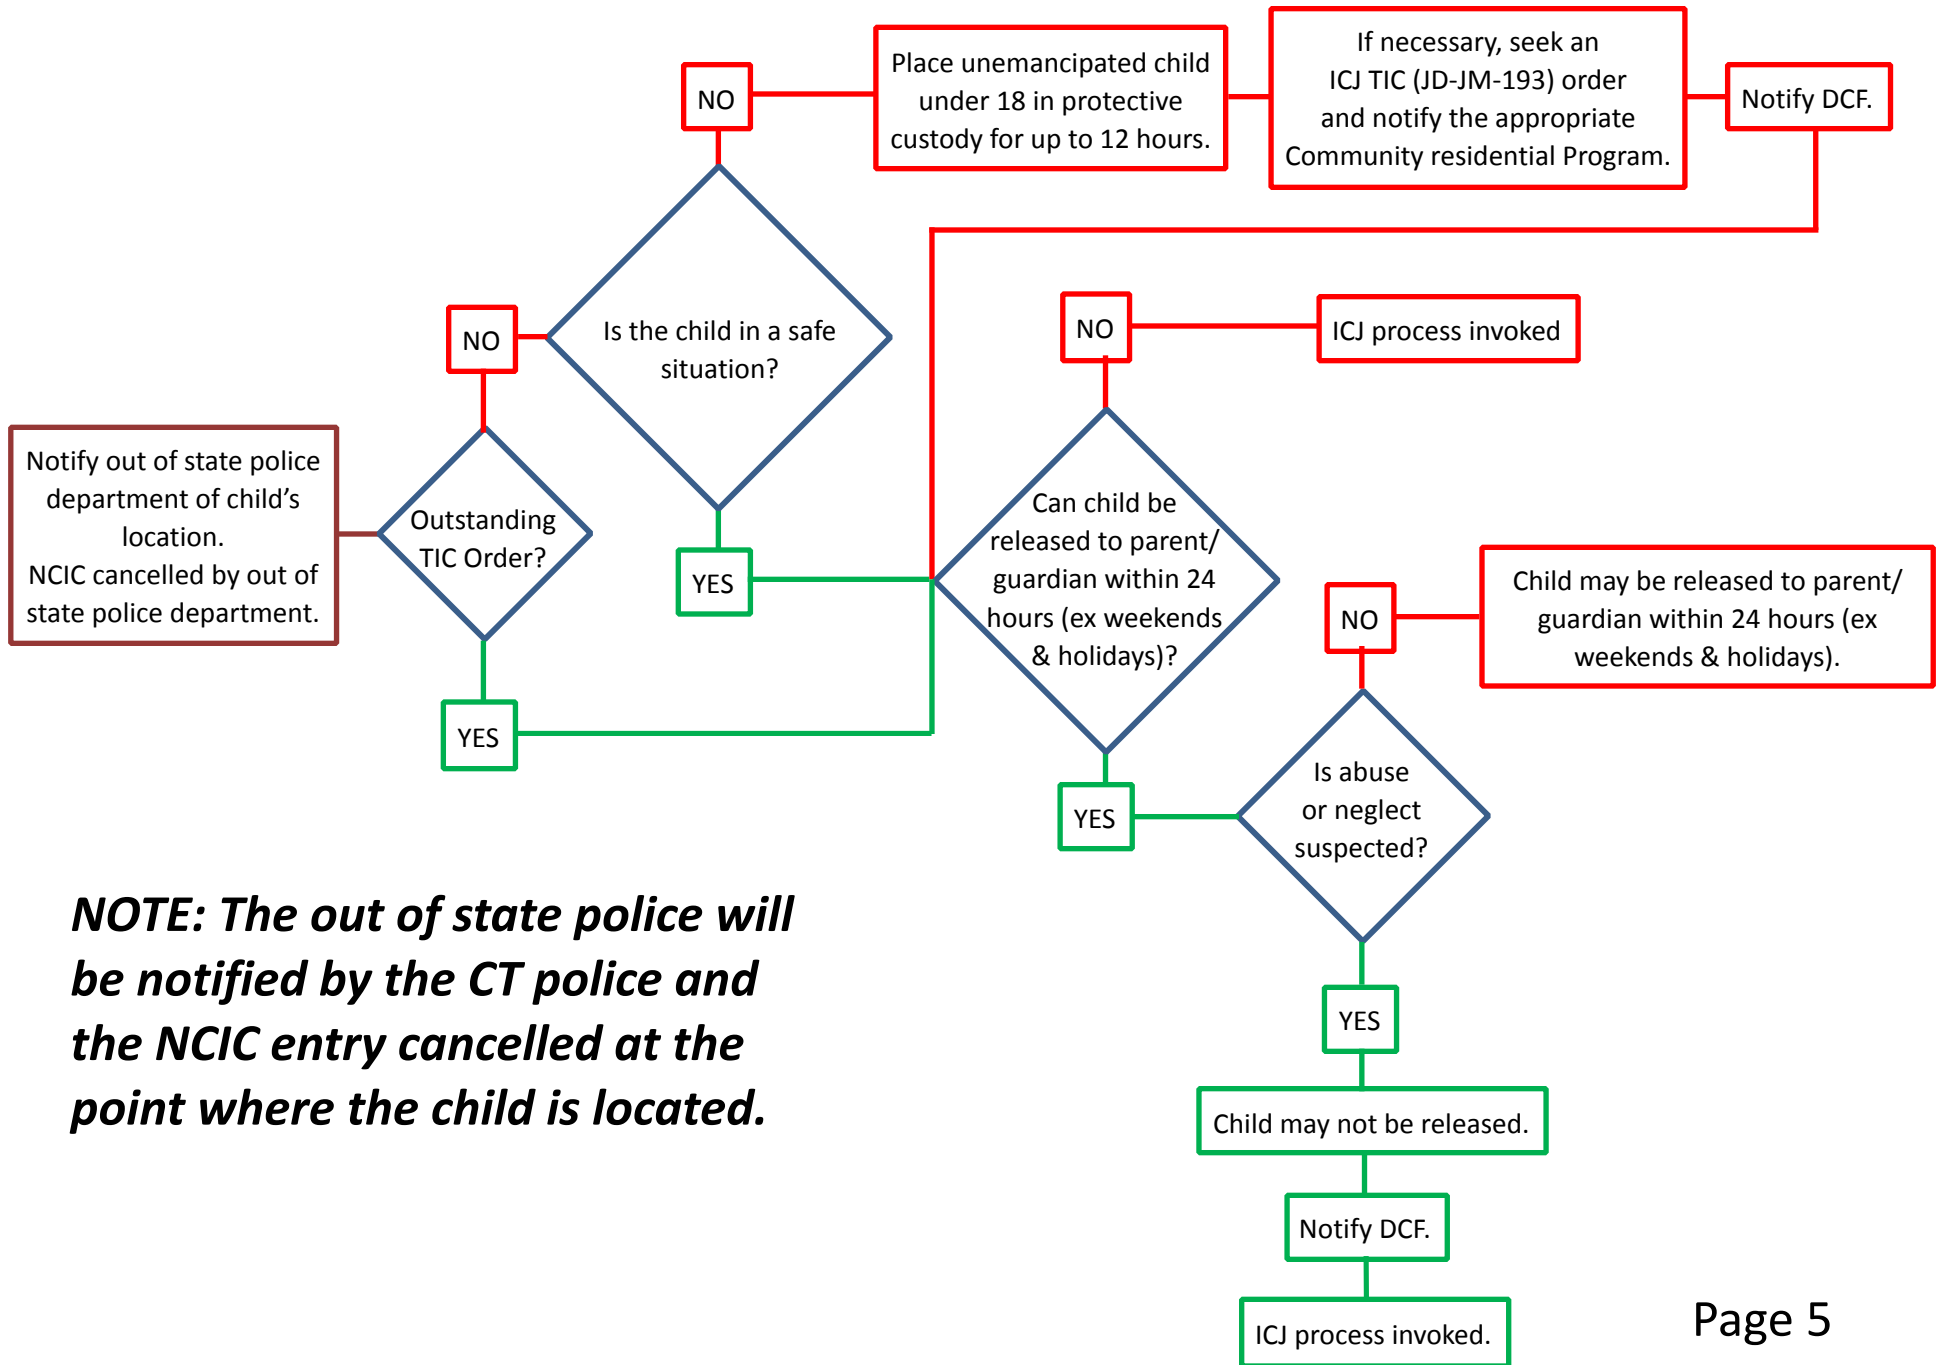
NO

Place unemancipated child under 18 in protective custody for up to 12 hours.

If necessary, seek an ICJ TIC (JD-JM-193) order and notify the appropriate Community residential Program.

Notify DCF.

NO

Is the child in a safe situation?

NO

ICJ process invoked

Notify out of state police department of child's location.
NCIC cancelled by out of state police department.

Outstanding TIC Order?

YES

Can child be released to parent/ guardian within 24 hours (ex weekends & holidays)?

NO

Child may be released to parent/ guardian within 24 hours (ex weekends & holidays).

YES

YES

Is abuse or neglect suspected?

NOTE: The out of state police will be notified by the CT police and the NCIC entry cancelled at the point where the child is located.

YES

Child may not be released.

Notify DCF.

ICJ process invoked.

Page 5